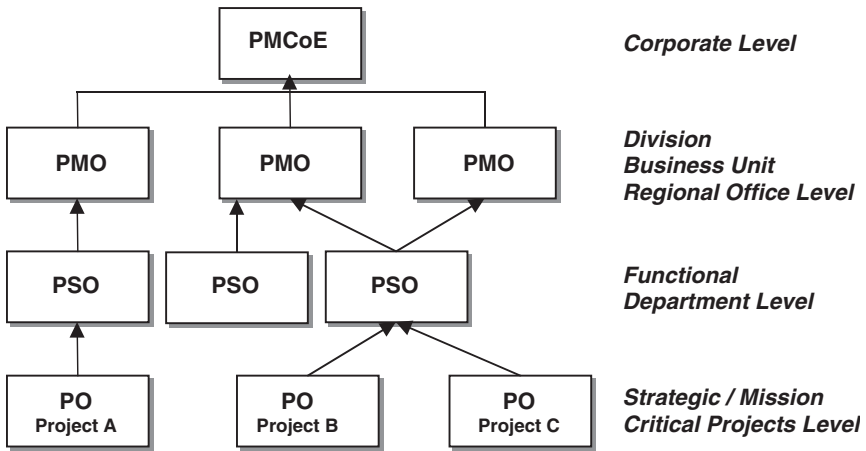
PMCoE

Corporate Level

PMO

PMO

PMO

Division
Business Unit
Regional Office Level

PSO

PSO

PSO

Functional
Department Level

PO
Project A

PO
Project B

PO
Project C

Strategic / Mission
Critical Projects Level